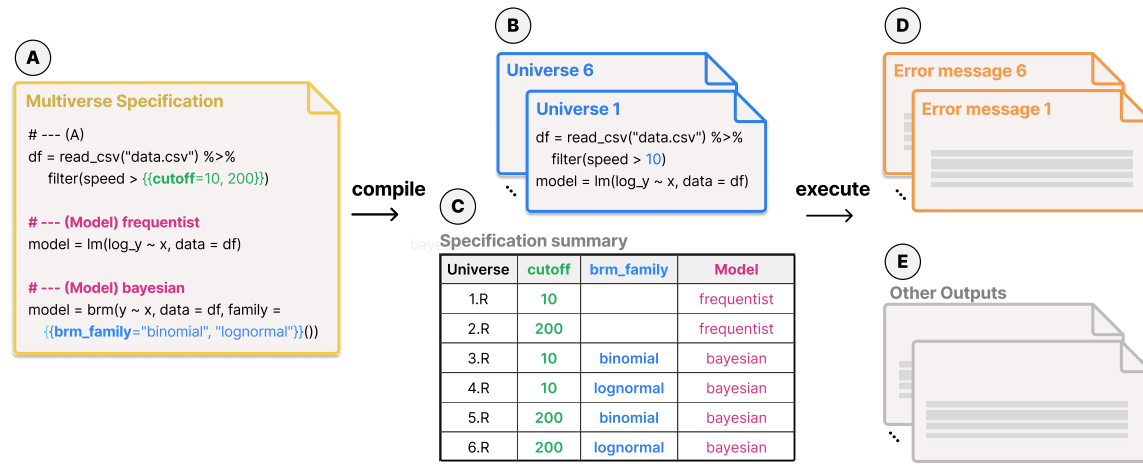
A

Multiverse Specification

# --- (A)
df = read_csv("data.csv") %>%
filter(speed > {{cutoff=10, 200}})

# --- (Model) frequentist
model = lm(log_y ~ x, data = df)

# --- (Model) bayesian
model = brm(y ~ x, data = df, family =
{{brm_family="binomial", "lognormal"}}())

compile

B

Universe 6

Universe 1

df = read_csv("data.csv") %>%
filter(speed > 10)
model = lm(log_y ~ x, data = df)

C

Specification summary

| Universe | cutoff | brm_family | Model |
|---|---|---|---|
| 1.R | 10 | | frequentist |
| 2.R | 200 | | frequentist |
| 3.R | 10 | binomial | bayesian |
| 4.R | 10 | lognormal | bayesian |
| 5.R | 200 | binomial | bayesian |
| 6.R | 200 | lognormal | bayesian |

execute

D

Error message 6

Error message 1

E

Other Outputs